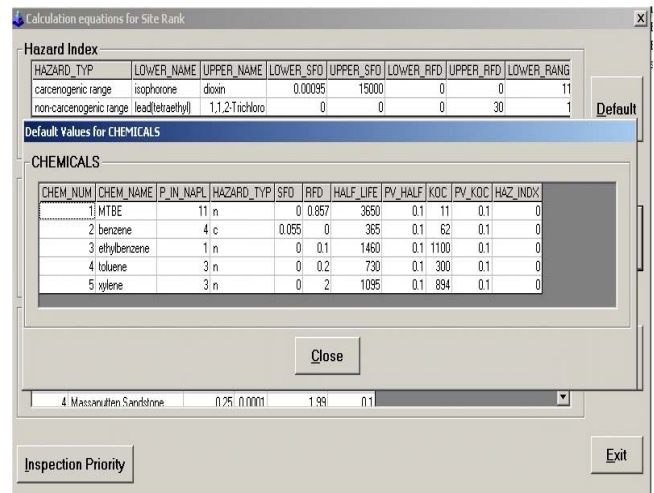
Calculation equations for Site Rank

Hazard Index

| HAZARD_TYP | LOWER_NAME | UPPER_NAME | LOWER_SFO | UPPER_SFO | LOWER_RFD | UPPER_RFD | LOWER_RANG |
|---|---|---|---|---|---|---|---|
| carcenogenic range | isophorone | dioxin | 0.00095 | 15000 | 0 | 0 | 11 |
| non-carcenogenic range | lead(tetraethyl) | 1,1,2-Trichloro | 0 | 0 | 0 | 30 | 1 |

Default

Default Values for CHEMICALS

CHEMICALS

| CHEM_NUM | CHEM_NAME | P_IN_NAPL | HAZARD_TYP | SFO | RFD | HALF_LIFE | PV_HALF | KOC | PV_KOC | HAZ_INDX |
|---|---|---|---|---|---|---|---|---|---|---|
| 1 | MTBE | 11 | n | 0 | 0.857 | 3650 | 0.1 | 11 | 0.1 | 0 |
| 2 | benzene | 4 | c | 0.055 | 0 | 365 | 0.1 | 62 | 0.1 | 0 |
| 3 | ethylbenzene | 1 | n | 0 | 0.1 | 1460 | 0.1 | 1100 | 0.1 | 0 |
| 4 | toluene | 3 | n | 0 | 0.2 | 730 | 0.1 | 300 | 0.1 | 0 |
| 5 | xylene | 3 | n | 0 | 2 | 1095 | 0.1 | 894 | 0.1 | 0 |

Close

4 Massanutten Sandstone 0.25 0.0001 1.99 0.1

Inspection Priority

Exit